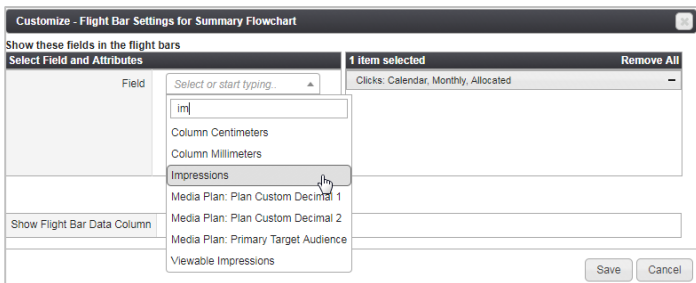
Customize - Flight Bar Settings for Summary Flowchart

Show these fields in the flight bars

Select Field and Attributes

1 item selected

Remove All

Field

Select or start typing..

Clicks: Calendar, Monthly, Allocated

im

Column Centimeters

Column Millimeters

Impressions

Media Plan: Plan Custom Decimal 1

Media Plan: Plan Custom Decimal 2

Media Plan: Primary Target Audience

Viewable Impressions

Show Flight Bar Data Column

Save

Cancel